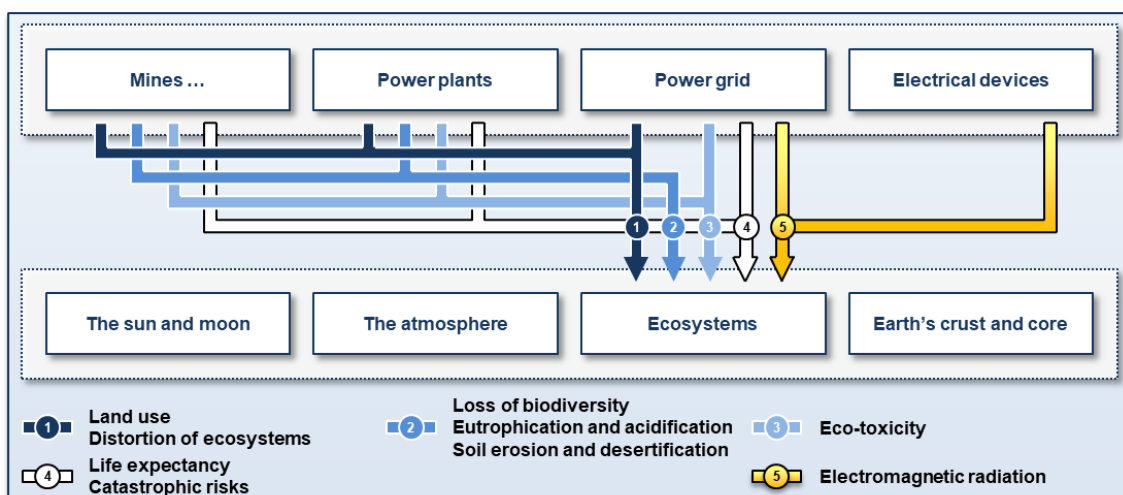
Mines …

Power plants

Power grid

Electrical devices

1

2

3

4

5

The sun and moon

The atmosphere

Ecosystems

Earth’s crust and core

1 Land use
Distortion of ecosystems

2 Loss of biodiversity
Eutrophication and acidification
Soil erosion and desertification

3 Eco-toxicity

4 Life expectancy
Catastrophic risks

5 Electromagnetic radiation